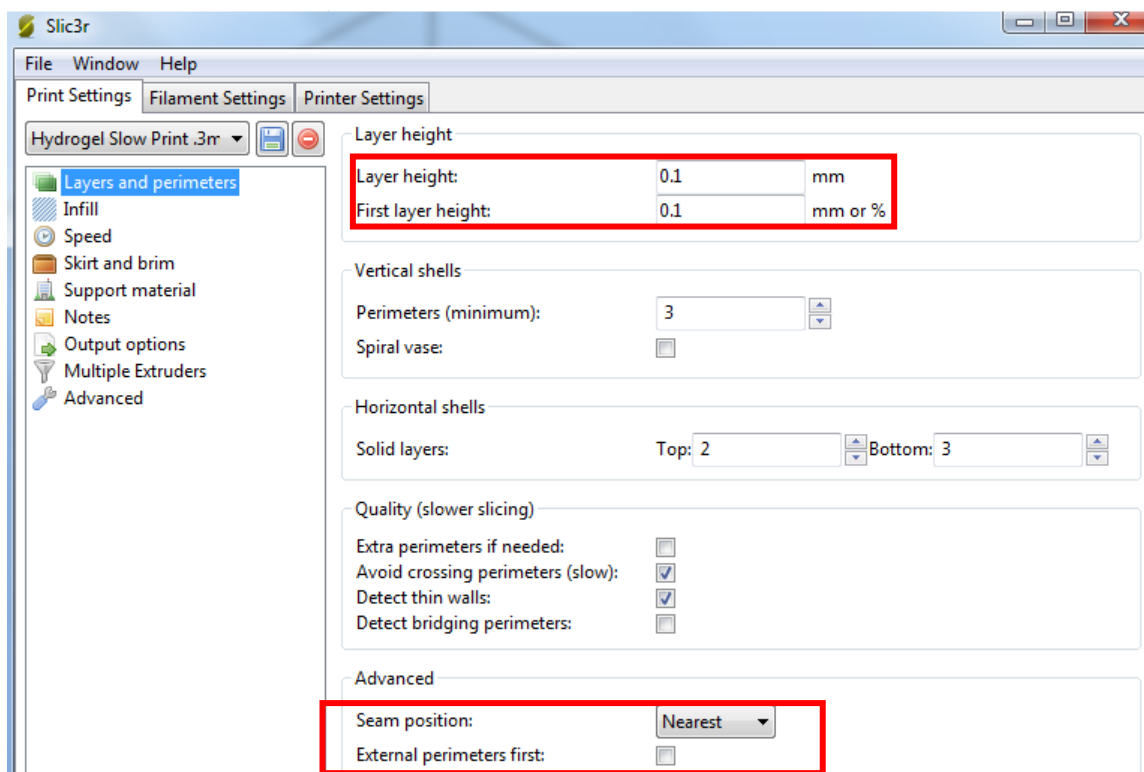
Slic3r

File Window Help

Print Settings Filament Settings Printer Settings

Hydrogel Slow Print .3m

Layers and perimeters
Infill
Speed
Skirt and brim
Support material
Notes
Output options
Multiple Extruders
Advanced

Layer height
Layer height: 0.1 mm
First layer height: 0.1 mm or %

Vertical shells
Perimeters (minimum): 3
Spiral vase:

Horizontal shells
Solid layers: Top: 2 Bottom: 3

Quality (slower slicing)
Extra perimeters if needed:
Avoid crossing perimeters (slow):
Detect thin walls:
Detect bridging perimeters:

Advanced
Seam position: Nearest
External perimeters first: